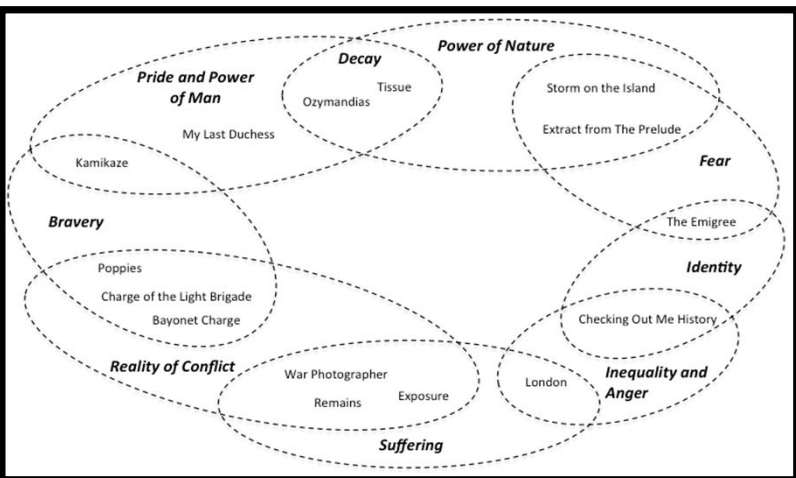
Pride and Power of Man

Decay

Power of Nature

Ozymandias

Tissue

Storm on the Island

My Last Duchess

Extract from The Prelude

Kamikaze

Fear

Bravery

The Emigree

Identity

Poppies

Charge of the Light Brigade

Bayonet Charge

Checking Out Me History

Reality of Conflict

War Photographer

Remains

Exposure

London

Inequality and Anger

Suffering